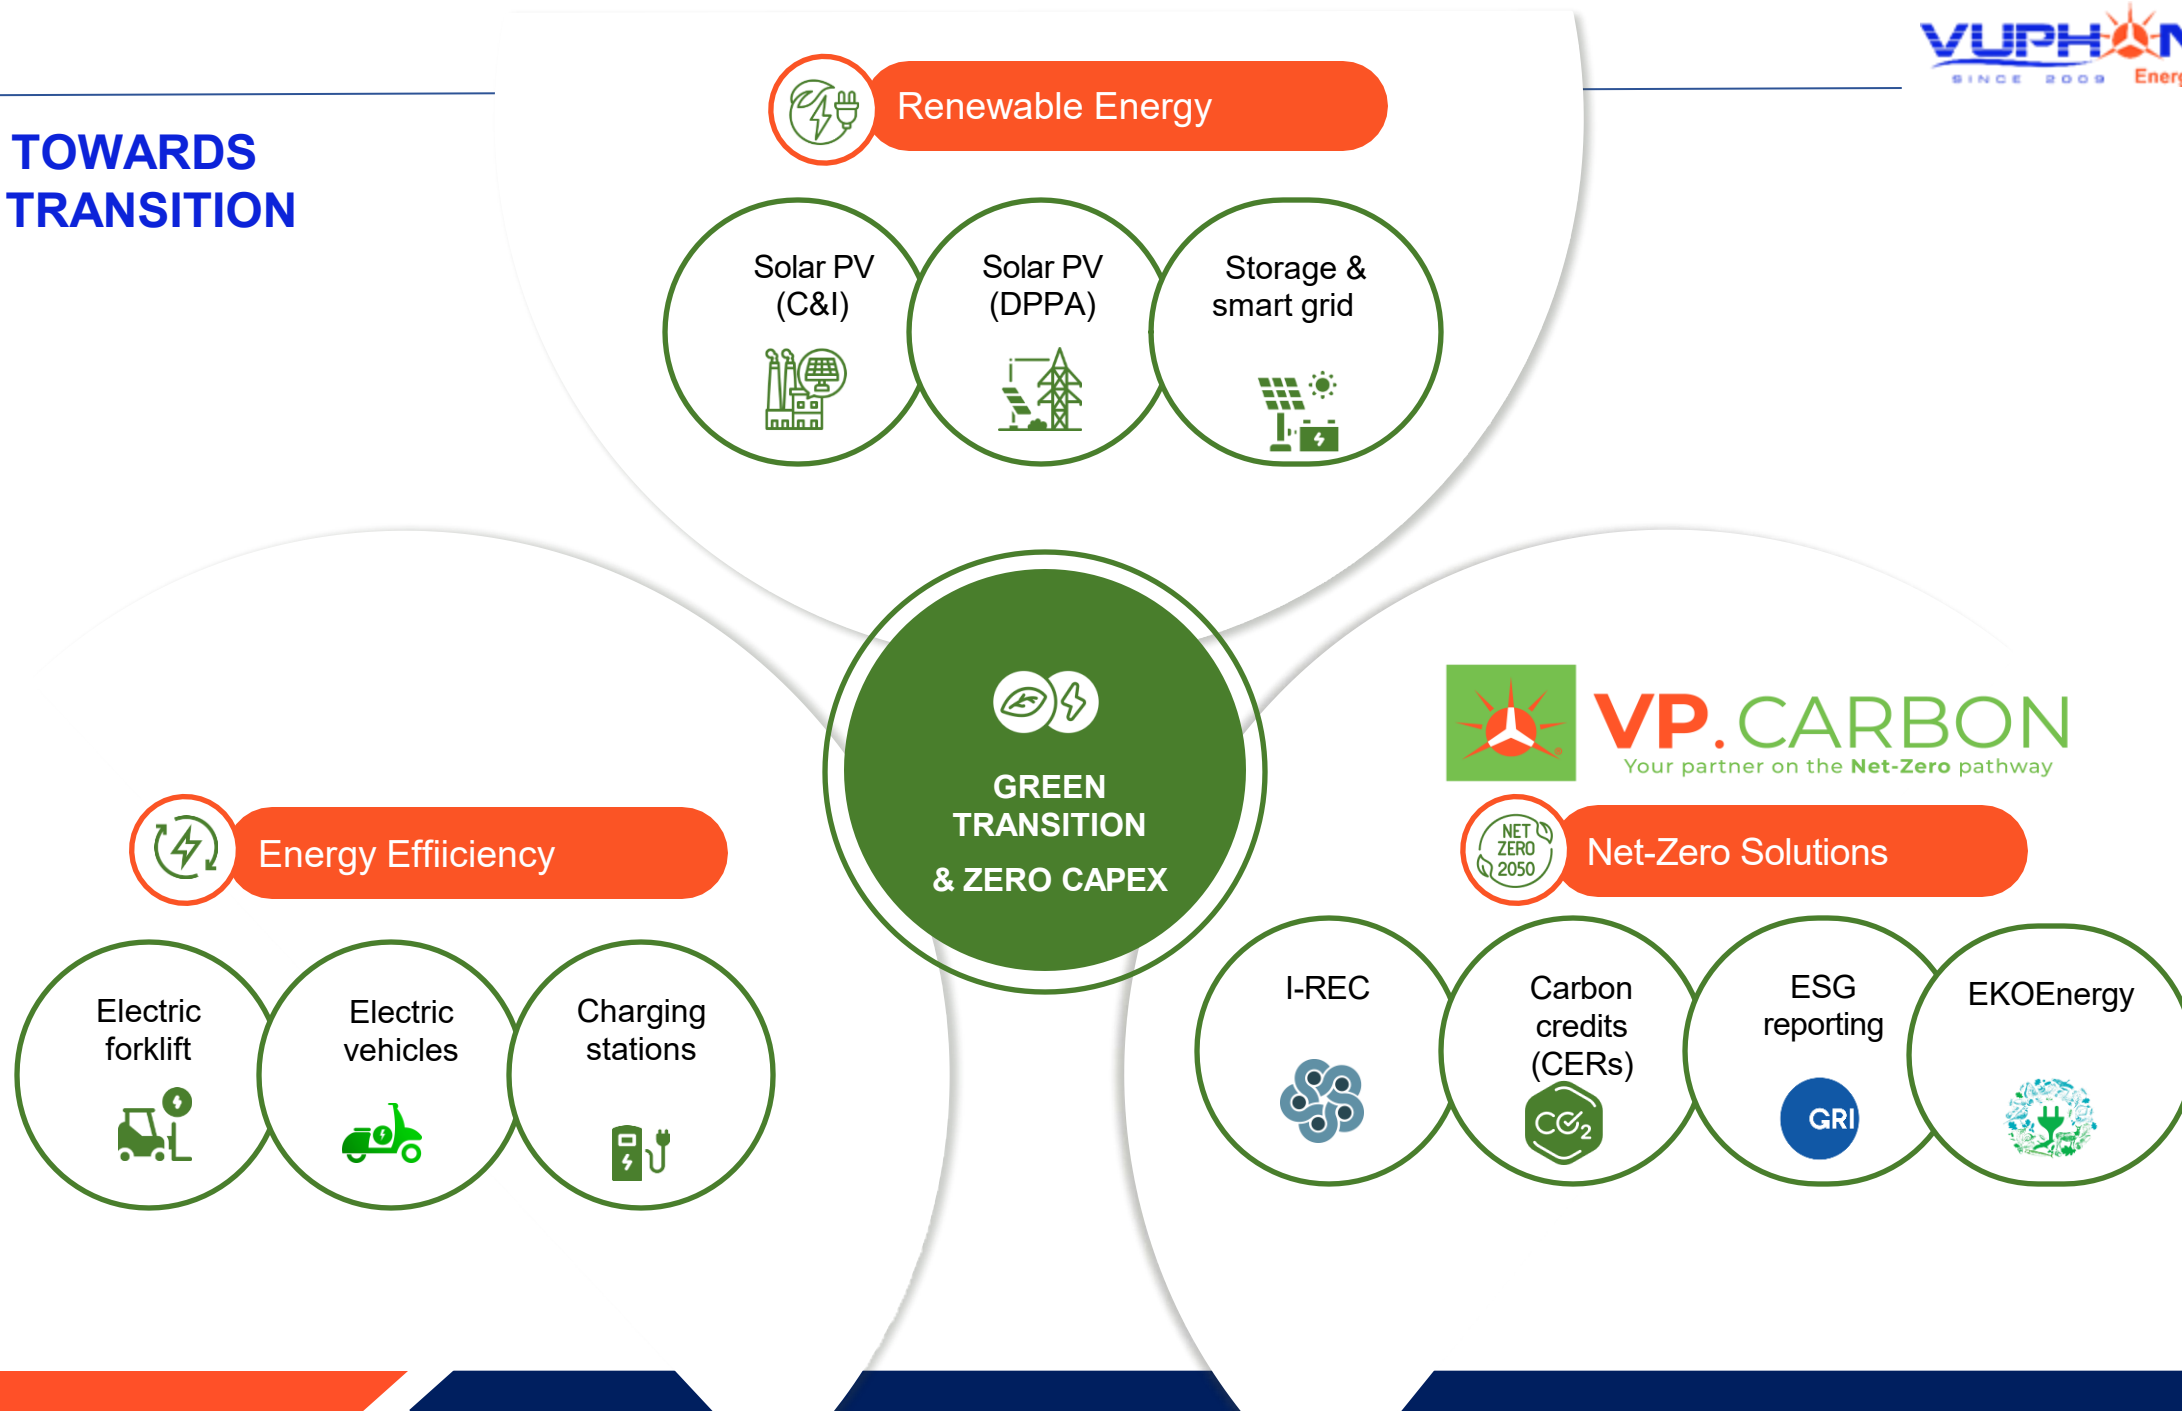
VUPH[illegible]
SINCE 2009
Energ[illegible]

TOWARDS TRANSITION

Renewable Energy

Solar PV (C&I)

Solar PV (DPPA)

Storage & smart grid

GREEN TRANSITION
& ZERO CAPEX

VP.CARBON
Your partner on the Net-Zero pathway

Energy Effiiciency

Electric forklift

Electric vehicles

Charging stations

NET ZERO 2050

Net-Zero Solutions

I-REC

Carbon credits (CERs)

$CO_2$

ESG reporting

GRI

EKOEnergy